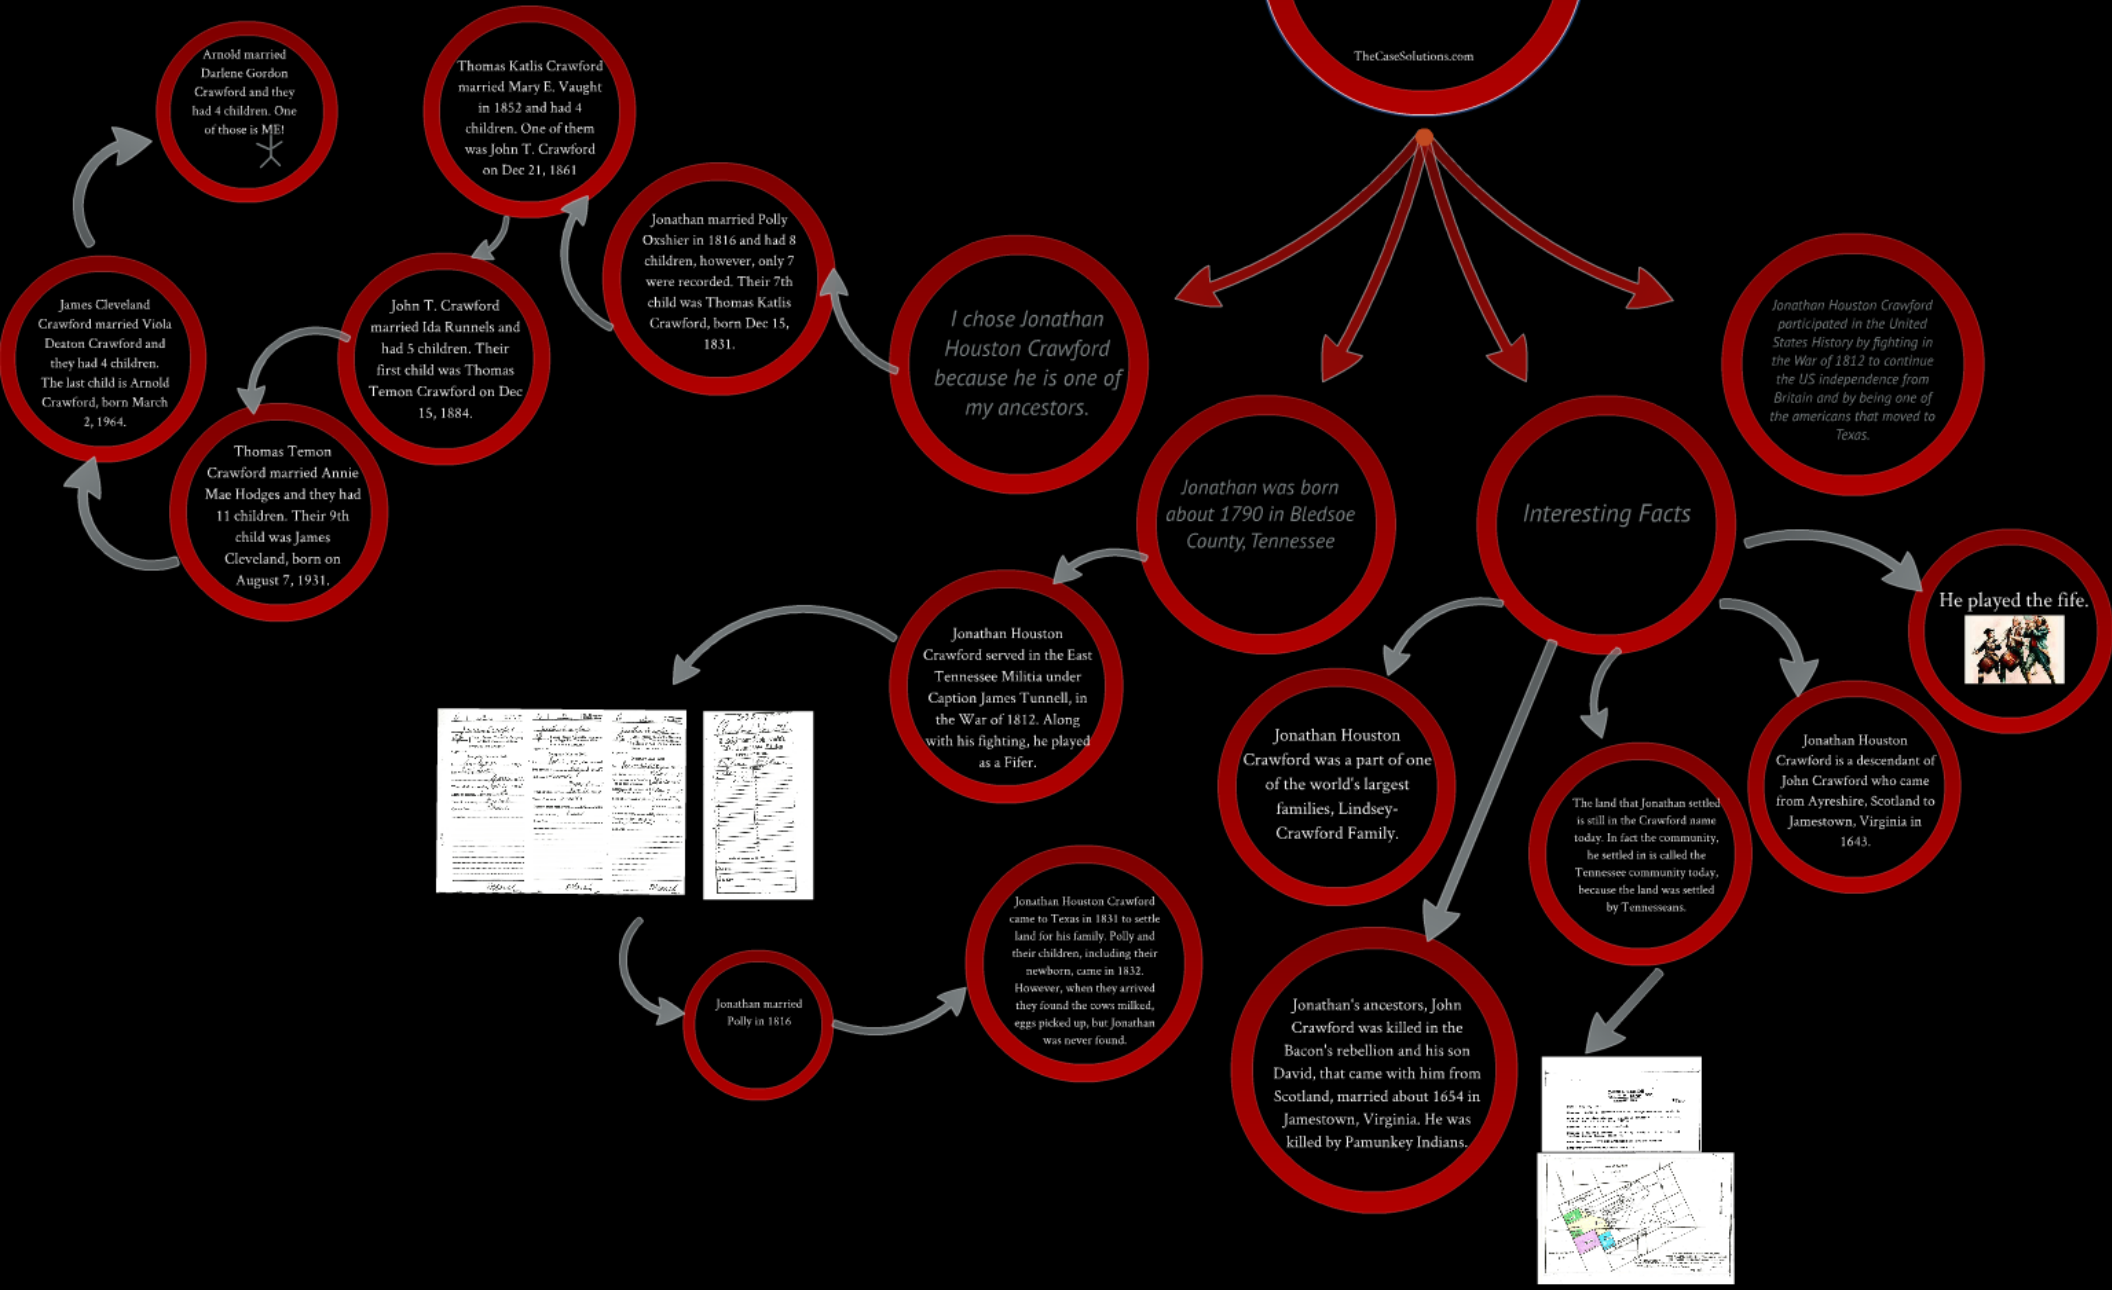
TheCaseSolutions.com

Arnold married Darlene Gordon Crawford and they had 4 children. One of those is ME!

Thomas Katlis Crawford married Mary E. Vaught in 1852 and had 4 children. One of them was John T. Crawford on Dec 21, 1861

Jonathan married Polly Oxshier in 1816 and had 8 children, however, only 7 were recorded. Their 7th child was Thomas Katlis Crawford, born Dec 15, 1831.

I chose Jonathan Houston Crawford because he is one of my ancestors.

Jonathan Houston Crawford participated in the United States History by fighting in the War of 1812 to continue the US independence from Britain and by being one of the americans that moved to Texas.

James Cleveland Crawford married Viola Deaton Crawford and they had 4 children. The last child is Arnold Crawford, born March 2, 1964.

John T. Crawford married Ida Runnels and had 5 children. Their first child was Thomas Temon Crawford on Dec 15, 1884.

Thomas Temon Crawford married Annie Mae Hodges and they had 11 children. Their 9th child was James Cleveland, born on August 7, 1931.

Jonathan was born about 1790 in Bledsoe County, Tennessee

Interesting Facts

He played the fife.

Jonathan Houston Crawford served in the East Tennessee Militia under Caption James Tunnell, in the War of 1812. Along with his fighting, he played as a Fifer.

Jonathan Houston Crawford was a part of one of the world's largest families, Lindsey-Crawford Family.

The land that Jonathan settled is still in the Crawford name today. In fact the community, he settled in is called the Tennessee community today, because the land was settled by Tennesseans.

Jonathan Houston Crawford is a descendant of John Crawford who came from Ayreshire, Scotland to Jamestown, Virginia in 1643.

Jonathan Houston Crawford came to Texas in 1831 to settle land for his family. Polly and their children, including their newborn, came in 1832. However, when they arrived they found the cows milked, eggs picked up, but Jonathan was never found.

Jonathan married Polly in 1816

Jonathan's ancestors, John Crawford was killed in the Bacon's rebellion and his son David, that came with him from Scotland, married about 1654 in Jamestown, Virginia. He was killed by Pamunkey Indians.